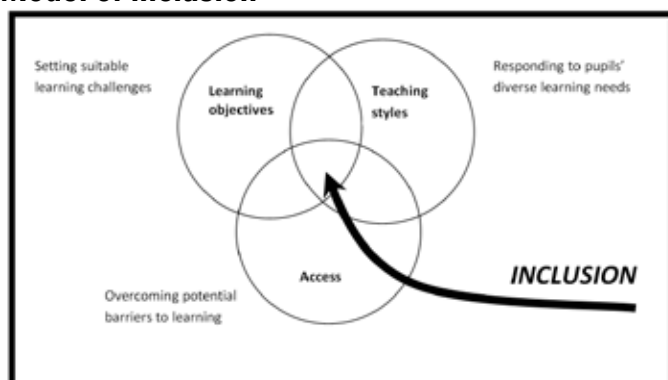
Model of Inclusion

Setting suitable learning challenges

Learning objectives

Teaching styles

Responding to pupils' diverse learning needs

Access

INCLUSION

Overcoming potential barriers to learning